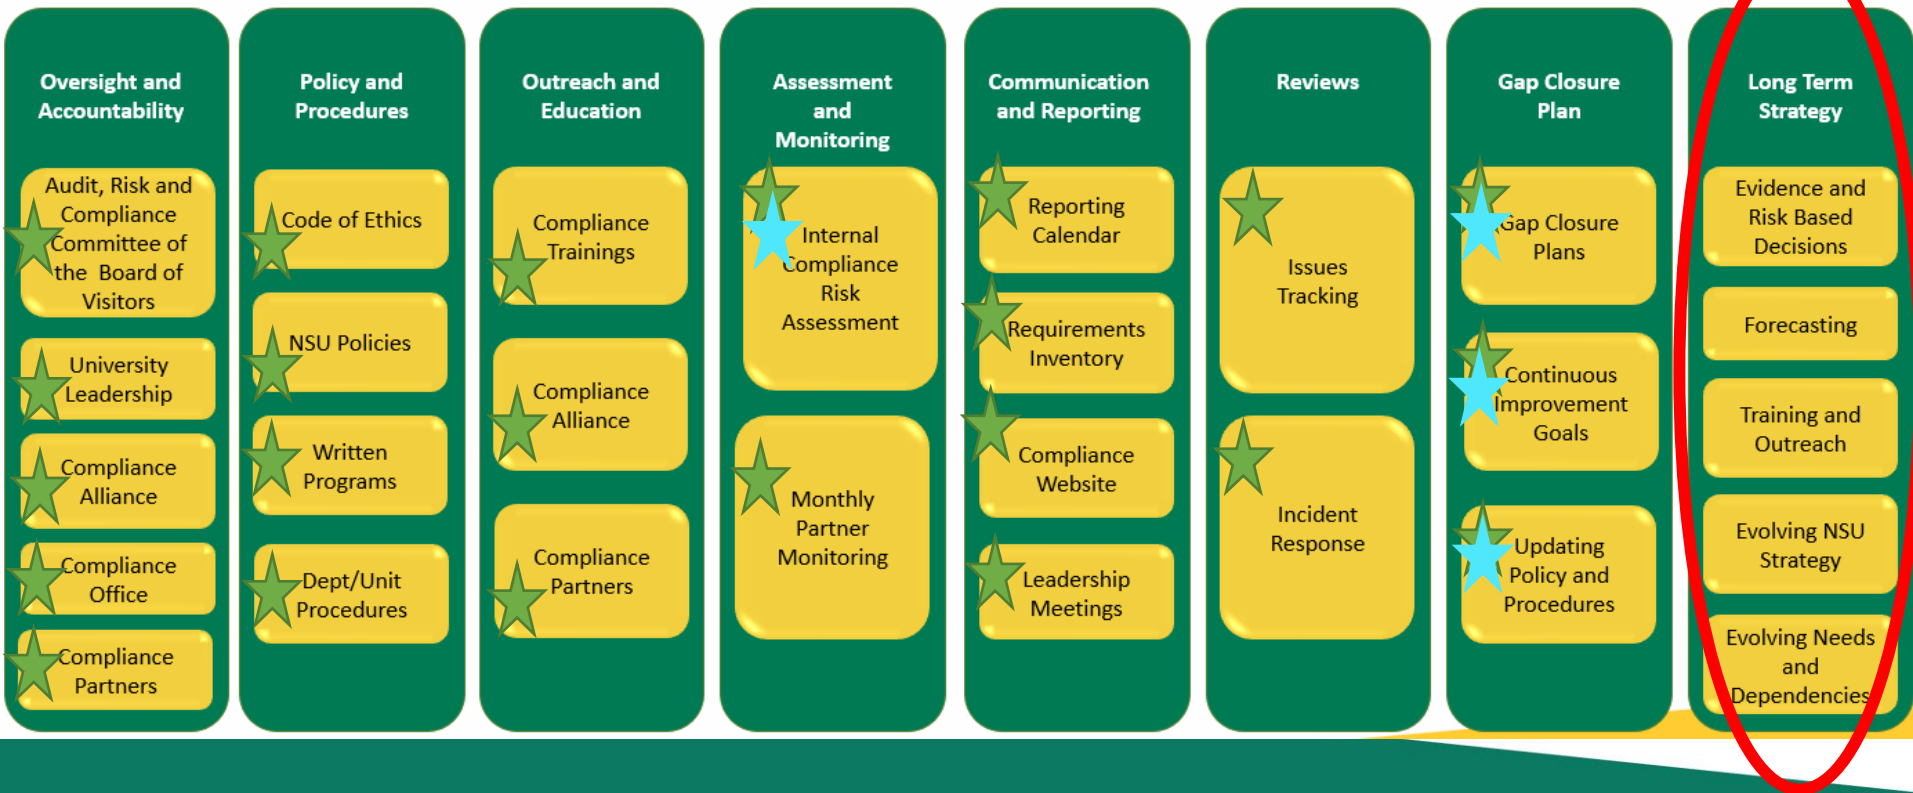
Oversight and Accountability

Audit, Risk and Compliance Committee of the Board of Visitors

University Leadership

Compliance Alliance

Compliance Office

Compliance Partners

Policy and Procedures

Code of Ethics

NSU Policies

Written Programs

Dept/Unit Procedures

Outreach and Education

Compliance Trainings

Compliance Alliance

Compliance Partners

Assessment and Monitoring

Internal Compliance Risk Assessment

Monthly Partner Monitoring

Communication and Reporting

Reporting Calendar

Requirements Inventory

Compliance Website

Leadership Meetings

Reviews

Issues Tracking

Incident Response

Gap Closure Plan

Gap Closure Plans

Continuous Improvement Goals

Updating Policy and Procedures

Long Term Strategy

Evidence and Risk Based Decisions

Forecasting

Training and Outreach

Evolving NSU Strategy

Evolving Needs and Dependencies